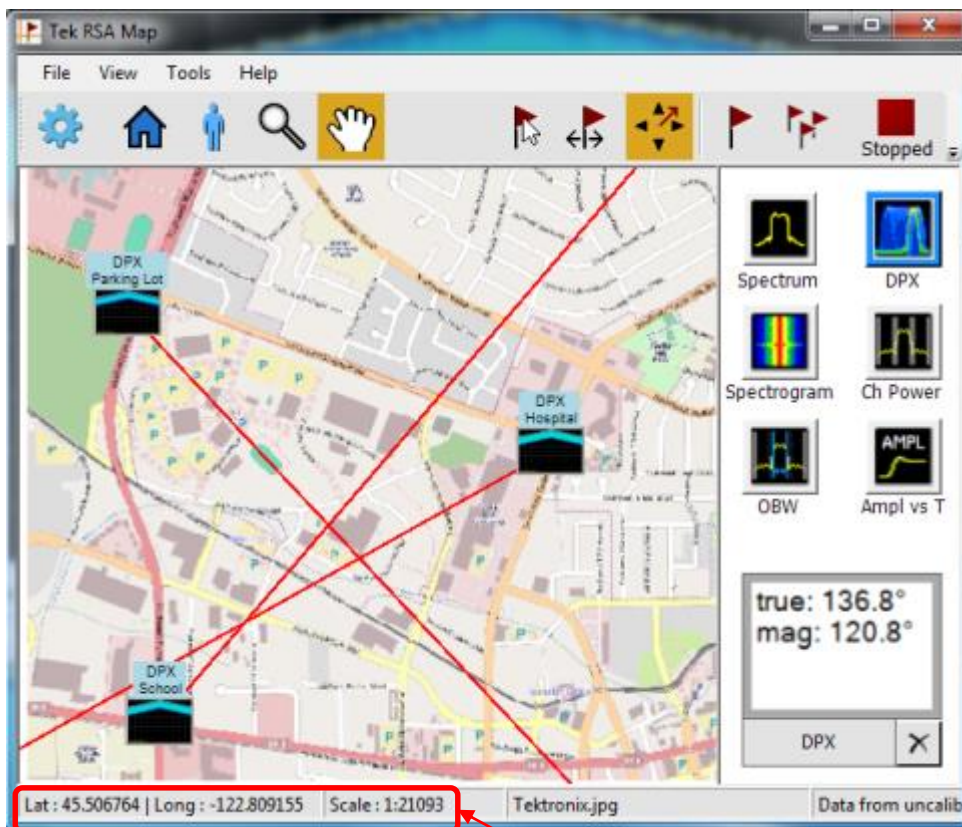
Tek RSA Map

File View Tools Help

Stopped

DPX
Parking Lot

DPX
Hospital

DPX
School

Spectrum

DPX

Spectrogram

Ch Power

OBW

AMPL

Ampl vs T

true: 136.8°
mag: 120.8°

DPX

Lat : 45.506764 | Long : -122.809155

Scale : 1:21093

Tektronix.jpg

Data from uncalib